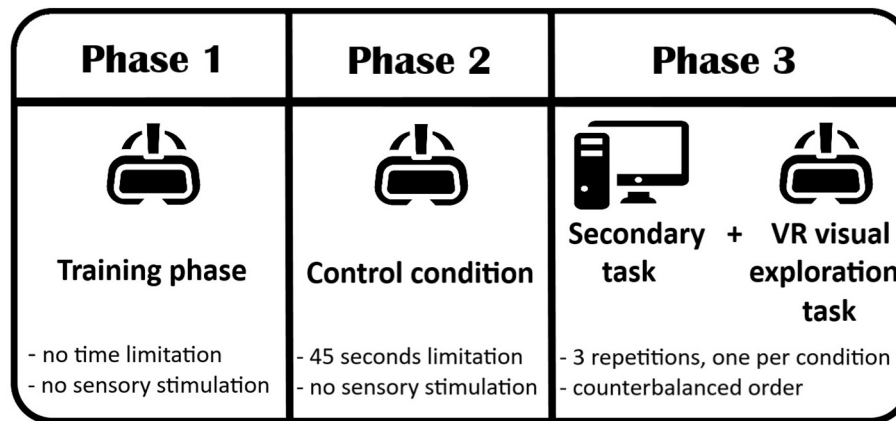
| Phase 1 | Phase 2 | Phase 3 |
|---|---|---|
| Training phase | Control condition | Secondary task + VR visual exploration task |
| - no time limitation<br>- no sensory stimulation | - 45 seconds limitation<br>- no sensory stimulation | - 3 repetitions, one per condition<br>- counterbalanced order |